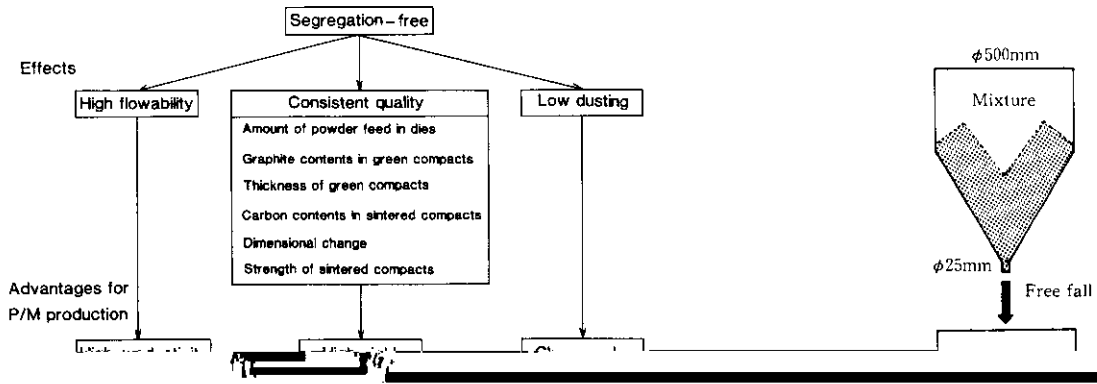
Segregation – free

Effects

High flowability

Consistent quality

Amount of powder feed in dies

Graphite contents in green compacts

Thickness of green compacts

Carbon contents in sintered compacts

Dimensional change

Strength of sintered compacts

Low dusting

Advantages for P/M production

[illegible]

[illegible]

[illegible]

$\phi$500mm

Mixture

$\phi$25mm

Free fall